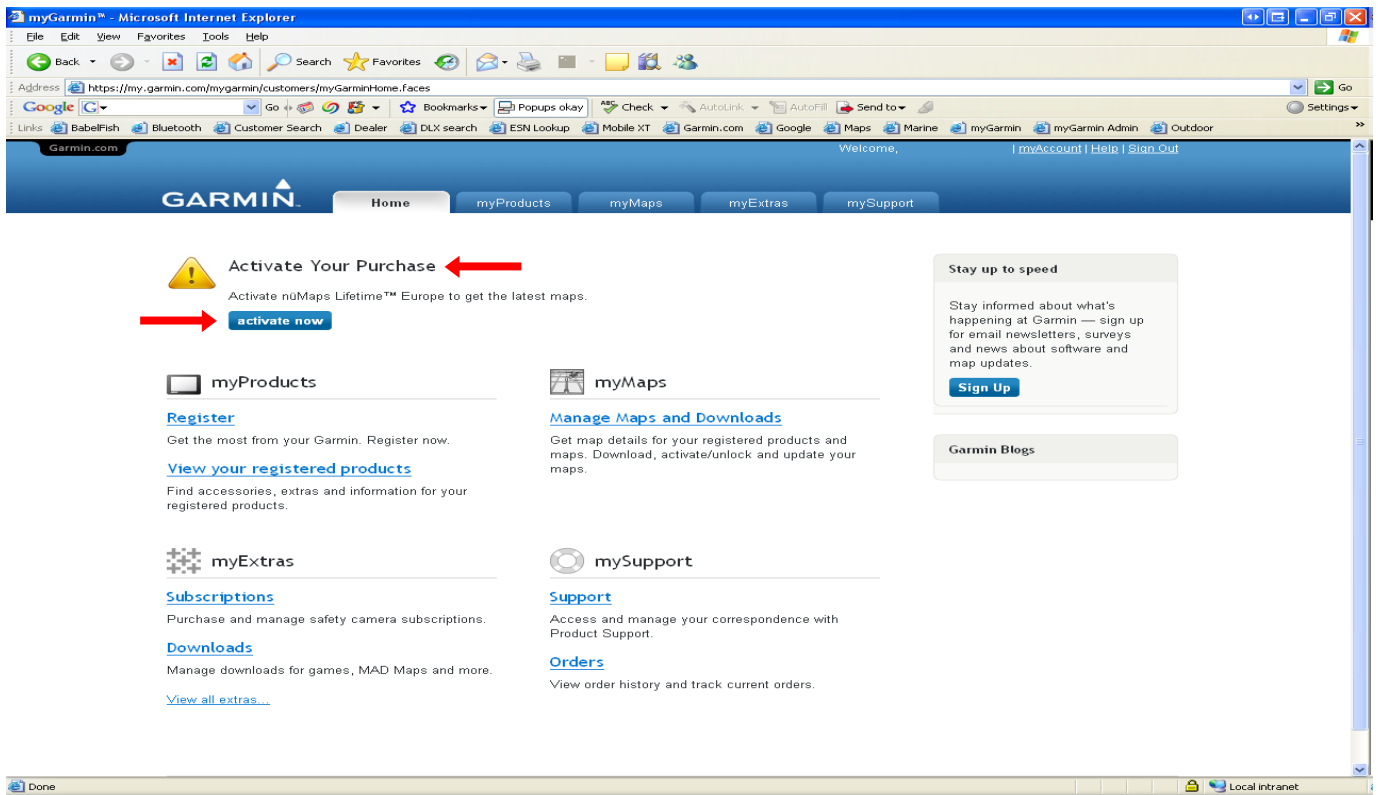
myGarmin™ - Microsoft Internet Explorer

File Edit View Favorites Tools Help

Back Search Favorites

Address https://my.garmin.com/mygarmin/customers/myGarminHome.faces Go

Google Go Bookmarks Popups okay Check AutoLink AutoFill Send to Settings

Links BabelFish Bluetooth Customer Search Dealer DLX search ESN Lookup Mobile XT Garmin.com Google Maps Marine myGarmin myGarmin Admin Outdoor

Garmin.com Welcome, | myAccount | Help | Sign Out

GARMIN. Home myProducts myMaps myExtras mySupport

Activate Your Purchase

Activate nüMaps Lifetime™ Europe to get the latest maps.

activate now

myProducts

Register

Get the most from your Garmin. Register now.

View your registered products

Find accessories, extras and information for your registered products.

myMaps

Manage Maps and Downloads

Get map details for your registered products and maps. Download, activate/unlock and update your maps.

myExtras

Subscriptions

Purchase and manage safety camera subscriptions.

Downloads

Manage downloads for games, MAD Maps and more.

View all extras...

mySupport

Support

Access and manage your correspondence with Product Support.

Orders

View order history and track current orders.

Stay up to speed

Stay informed about what's happening at Garmin — sign up for email newsletters, surveys and news about software and map updates.

Sign Up

Garmin Blogs

Done Local intranet